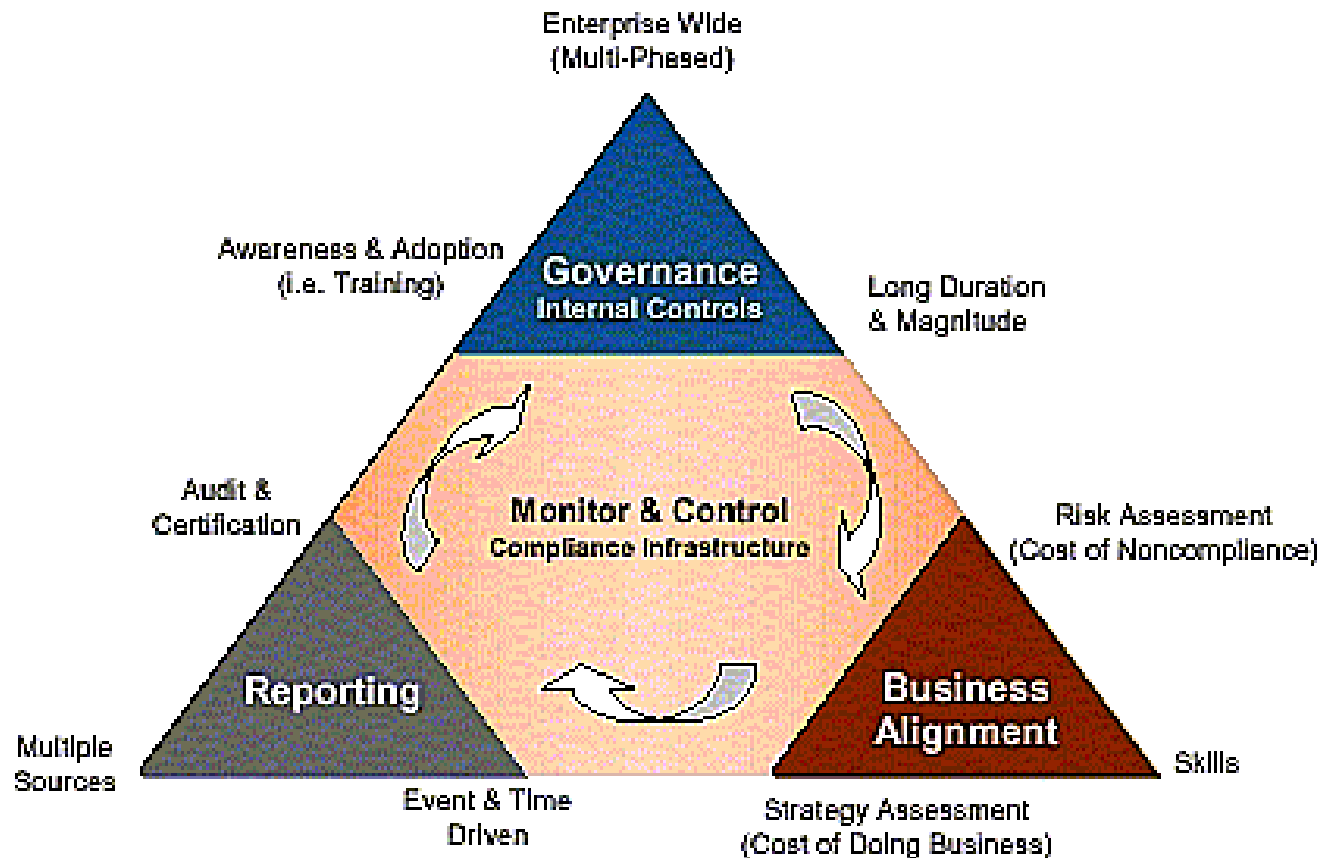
Enterprise Wide
(Multi-Phased)

Awareness & Adoption
(i.e. Training)

Governance
Internal Controls

Long Duration
& Magnitude

Audit &
Certification

Monitor & Control
Compliance Infrastructure

Risk Assessment
(Cost of Noncompliance)

Reporting

Business
Alignment

Multiple
Sources

Event & Time
Driven

Strategy Assessment
(Cost of Doing Business)

Skills